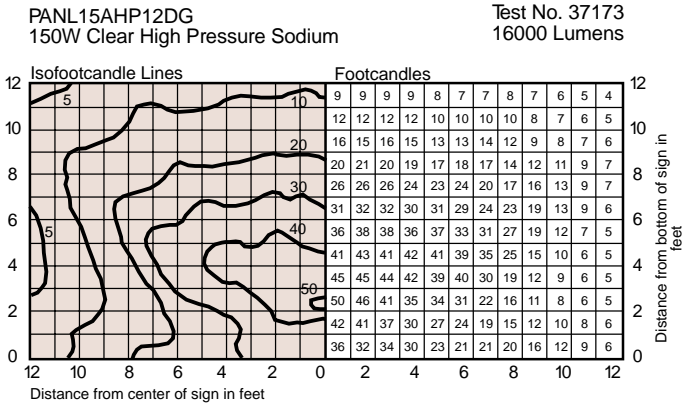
PANL15AHP12DG
150W Clear High Pressure Sodium

Test No. 37173
16000 Lumens

Isofootcandle Lines

Footcandles

| 9 | 9 | 9 | 9 | 8 | 7 | 7 | 8 | 7 | 6 | 5 | 4 |
|---|---|---|---|---|---|---|---|---|---|---|---|
| 12 | 12 | 12 | 12 | 10 | 10 | 10 | 10 | 8 | 7 | 6 | 5 |
| 16 | 15 | 16 | 15 | 13 | 13 | 14 | 12 | 9 | 8 | 7 | 6 |
| 20 | 21 | 20 | 19 | 17 | 18 | 17 | 14 | 12 | 11 | 9 | 7 |
| 26 | 26 | 26 | 24 | 23 | 24 | 20 | 17 | 16 | 13 | 9 | 7 |
| 31 | 32 | 32 | 30 | 31 | 29 | 24 | 23 | 19 | 13 | 9 | 6 |
| 36 | 38 | 38 | 36 | 37 | 33 | 31 | 27 | 19 | 12 | 7 | 5 |
| 41 | 43 | 41 | 42 | 41 | 39 | 35 | 25 | 15 | 10 | 6 | 5 |
| 45 | 45 | 44 | 42 | 39 | 40 | 30 | 19 | 12 | 9 | 6 | 5 |
| 50 | 46 | 41 | 35 | 34 | 31 | 22 | 16 | 11 | 8 | 6 | 5 |
| 42 | 41 | 37 | 30 | 27 | 24 | 19 | 15 | 12 | 10 | 8 | 6 |
| 36 | 32 | 34 | 30 | 23 | 21 | 21 | 20 | 16 | 12 | 9 | 6 |

5
10
20
30
40
50
5

12
10
8
6
4
2
0

12 10 8 6 4 2 0 2 4 6 8 10 12

Distance from center of sign in feet

Distance from bottom of sign in feet